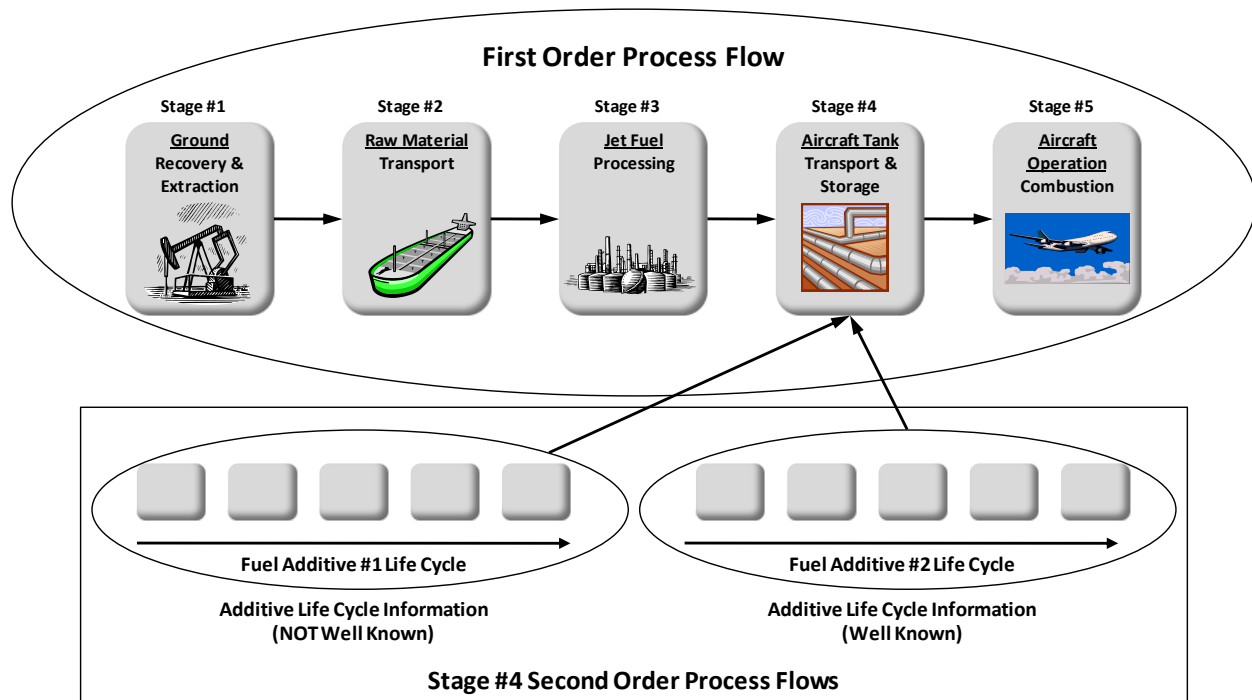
First Order Process Flow

Stage #1
Ground
Recovery &
Extraction

Stage #2
Raw Material
Transport

Stage #3
Jet Fuel
Processing

Stage #4
Aircraft Tank
Transport &
Storage

Stage #5
Aircraft
Operation
Combustion

Fuel Additive #1 Life Cycle

Additive Life Cycle Information
(NOT Well Known)

Fuel Additive #2 Life Cycle

Additive Life Cycle Information
(Well Known)

Stage #4 Second Order Process Flows